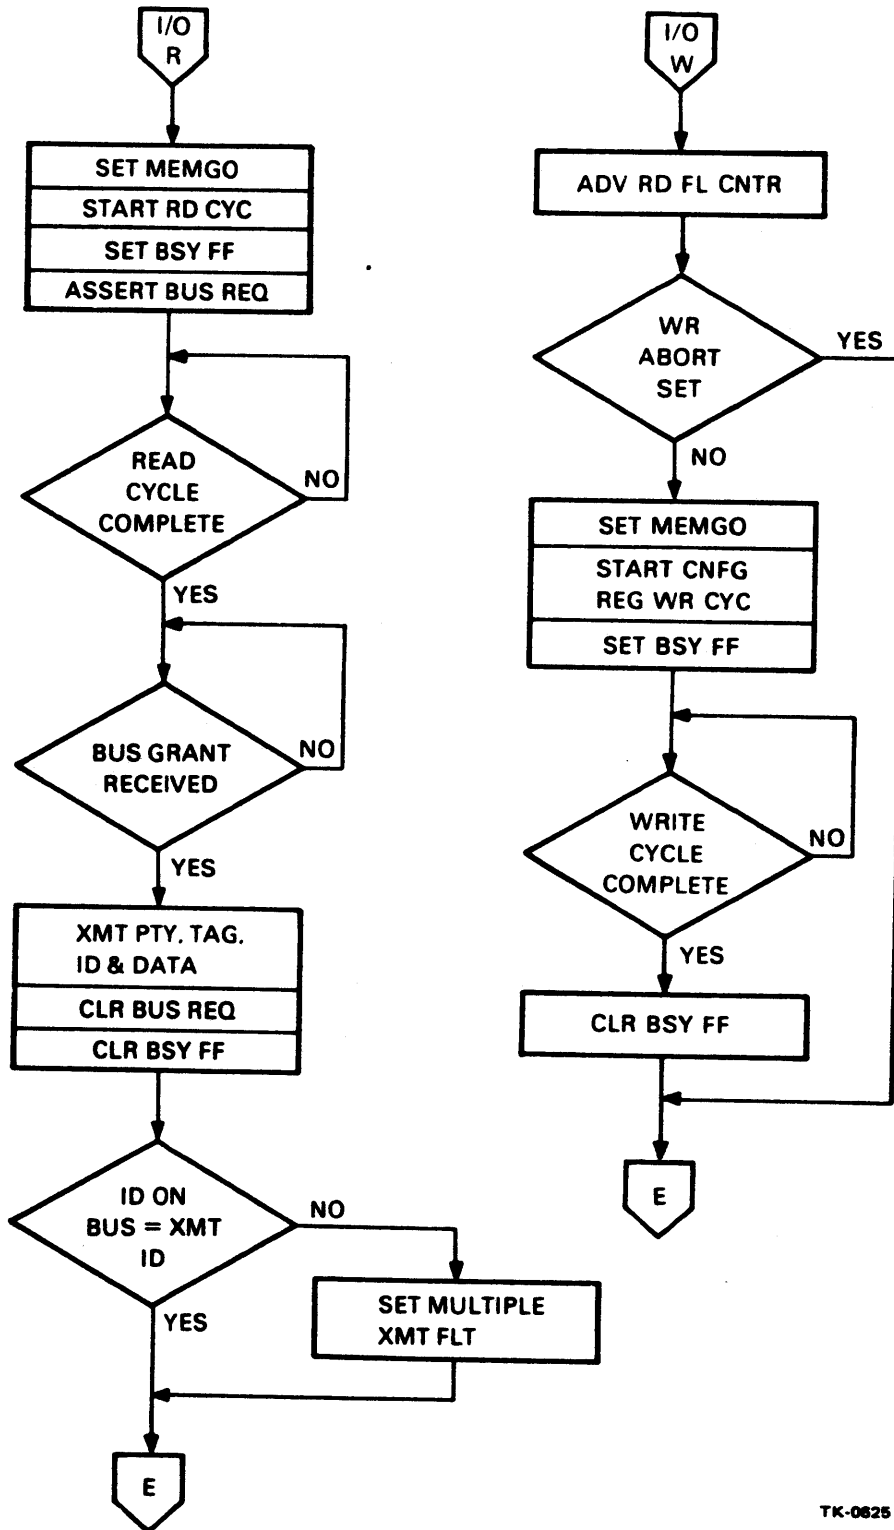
I/O
R

SET MEMGO
START RD CYC
SET BSY FF
ASSERT BUS REQ

READ CYCLE COMPLETE
NO
YES

BUS GRANT RECEIVED
NO
YES

XMT PTY, TAG, ID & DATA
CLR BUS REQ
CLR BSY FF

ID ON BUS = XMT ID
NO
SET MULTIPLE XMT FLT
YES

E

I/O
W

ADV RD FL CNTR

WR ABORT SET
YES
NO

SET MEMGO
START CNFG REG WR CYC
SET BSY FF

WRITE CYCLE COMPLETE
NO
YES

CLR BSY FF

E

TK-0625